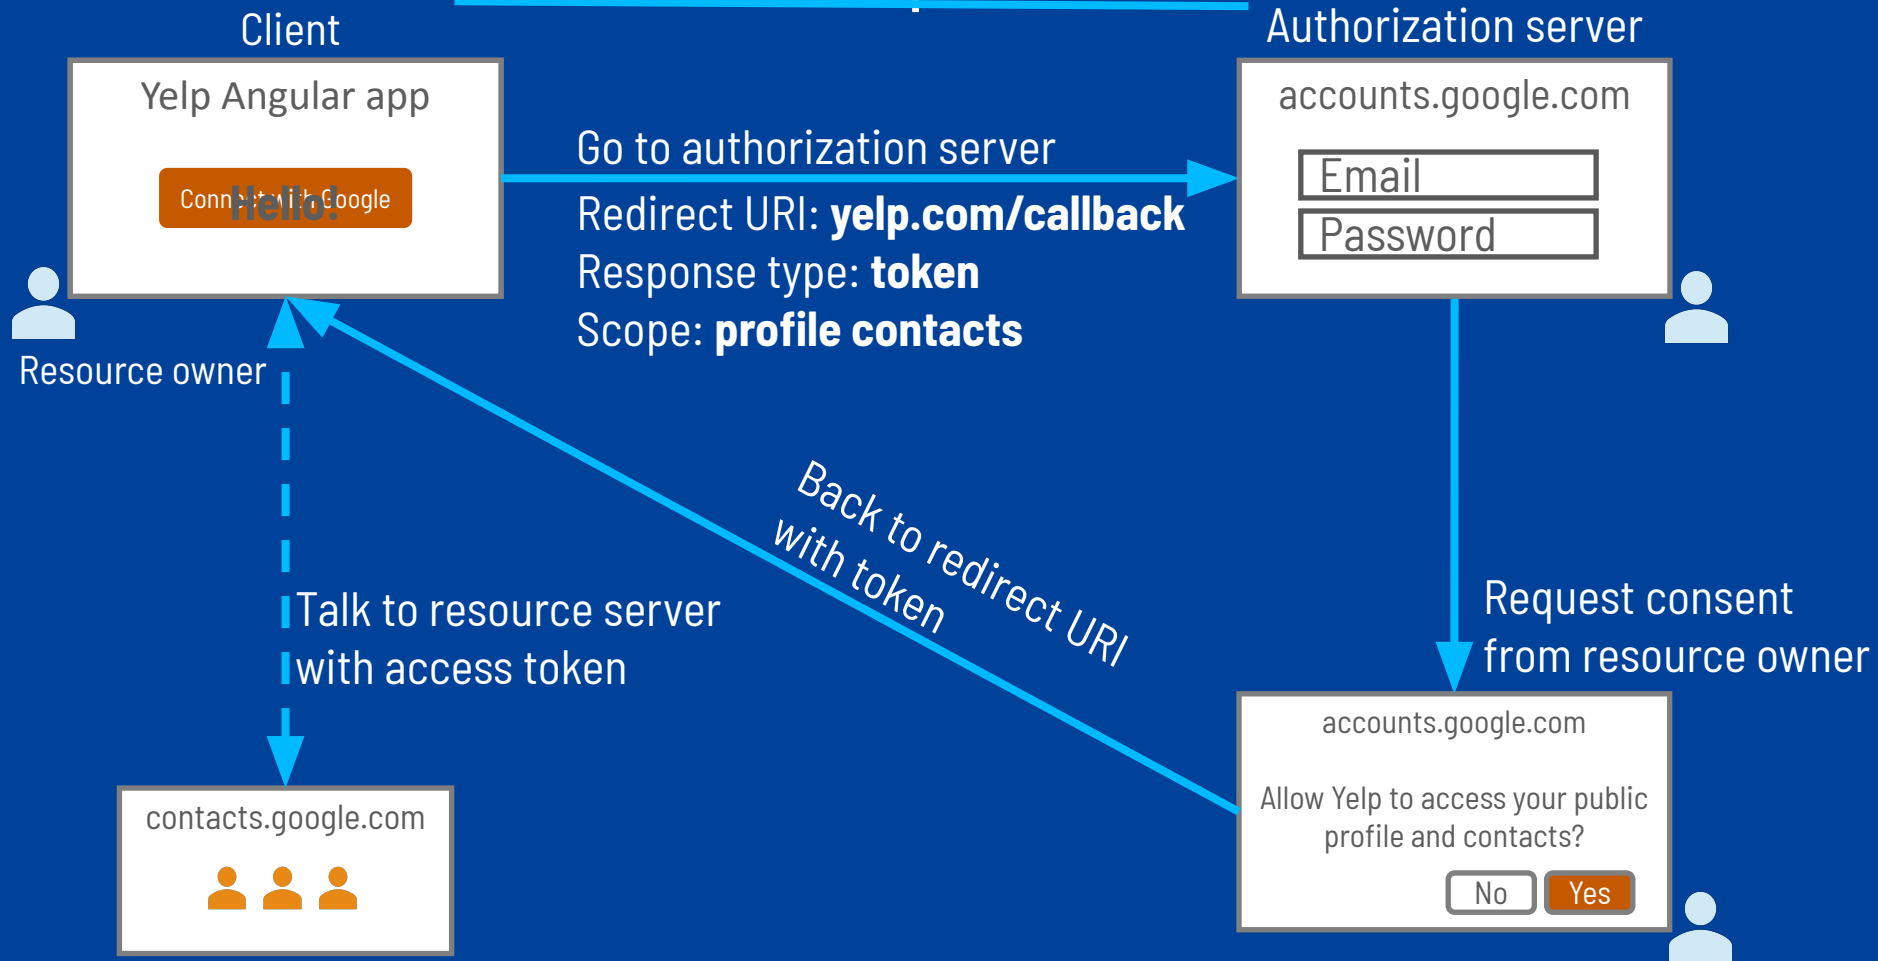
Client

Yelp Angular app

Connect with Google
Hello!

Resource owner

Go to authorization server

Redirect URI: **yelp.com/callback**

Response type: **token**

Scope: **profile contacts**

Authorization server

accounts.google.com

Email

Password

Request consent from resource owner

Back to redirect URI with token

Talk to resource server with access token

contacts.google.com

accounts.google.com

Allow Yelp to access your public profile and contacts?

No Yes